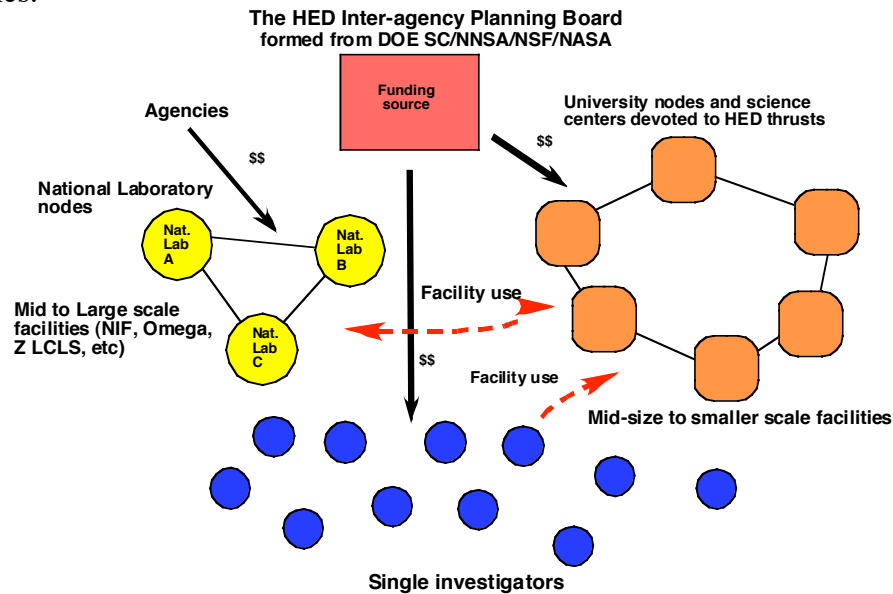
ties:

The HED Inter-agency Planning Board formed from DOE SC/NNSA/NSF/NASA

Funding source

Agencies

$$

$$

University nodes and science centers devoted to HED thrusts

National Laboratory nodes

Nat. Lab A

Nat. Lab B

Nat. Lab C

Mid to Large scale facilities (NIF, Omega, Z LCLS, etc)

Facility use

$$

Facility use

Mid-size to smaller scale facilities

Single investigators